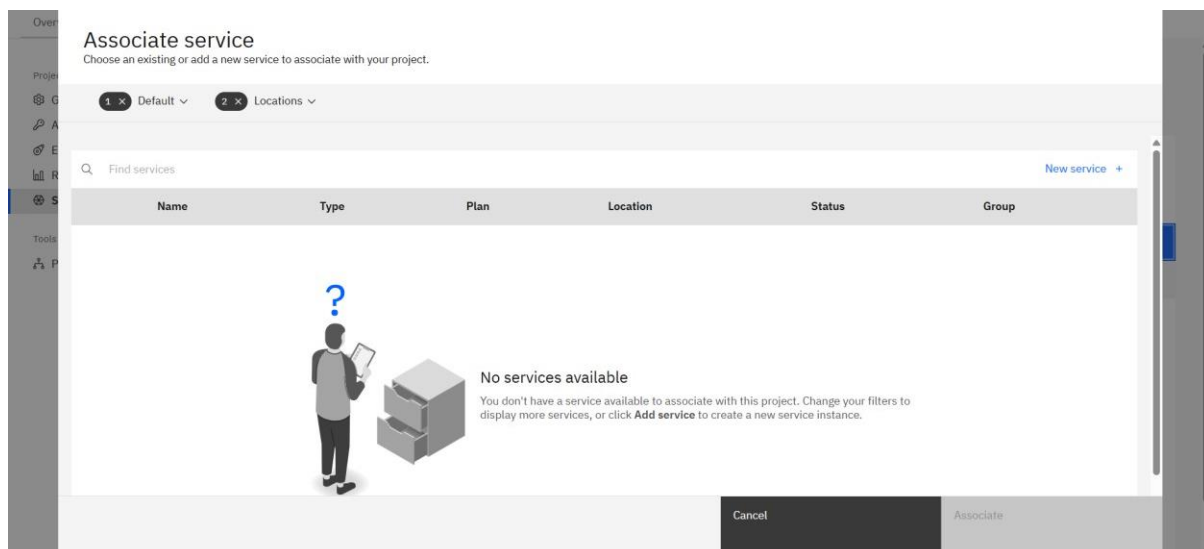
Over

Proje

G

A

E

R

S

Tools

P

Associate service
Choose an existing or add a new service to associate with your project.

1 × Default ∨ 2 × Locations ∨

Find services

New service +

| Name | Type | Plan | Location | Status | Group |
|---|---|---|---|---|---|

?

No services available
You don't have a service available to associate with this project. Change your filters to display more services, or click **Add service** to create a new service instance.

Cancel

Associate